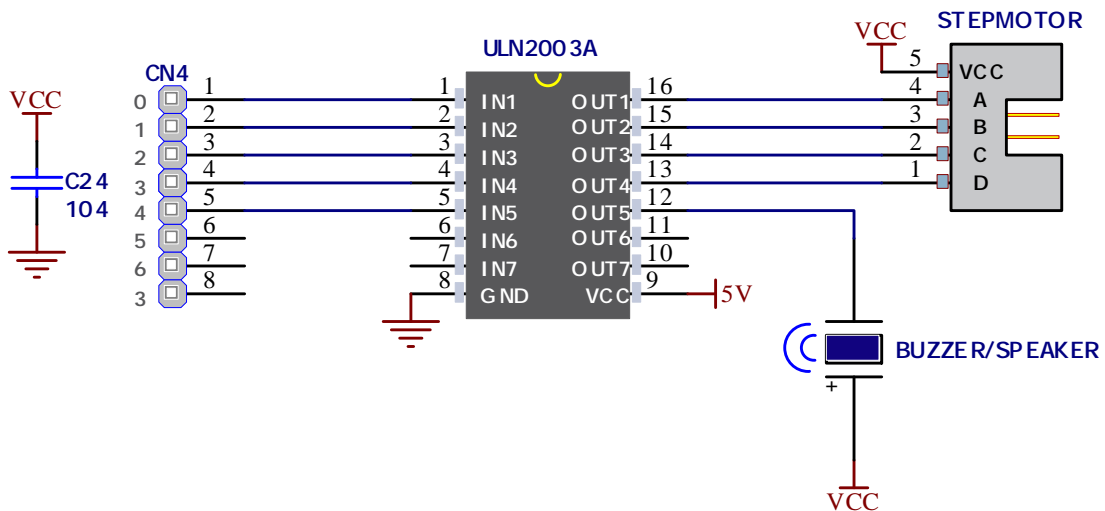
VCC

C24
104

CN4
0 1
1 2
2 3
3 4
4 5
5 6
6 7
3 8

ULN2003A
1 IN1
2 IN2
3 IN3
4 IN4
5 IN5
6 IN6
7 IN7
8 GND
OUT1 16
OUT2 15
OUT3 14
OUT4 13
OUT5 12
OUT6 11
OUT7 10
VCC 9

5V

VCC
STEPMOTOR
5 VCC
4 A
3 B
2 C
1 D

BUZZER/SPEAKER
+
VCC